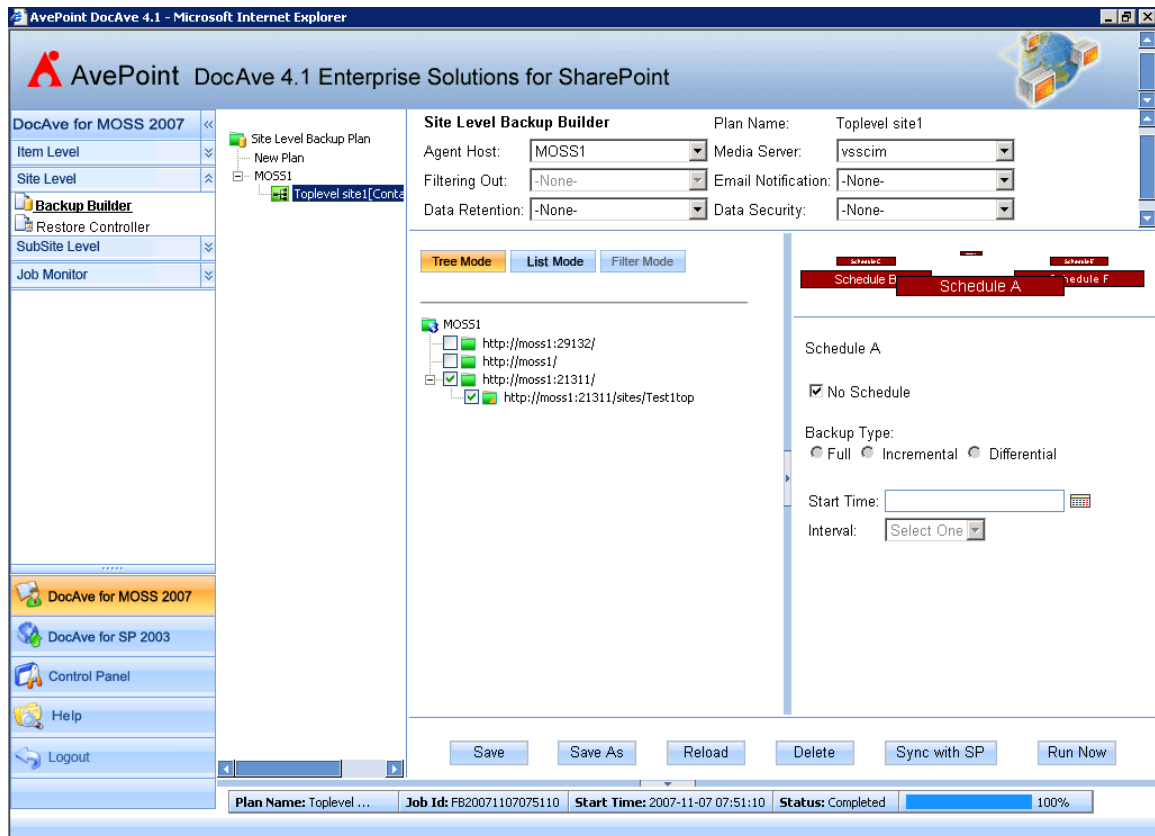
AvePoint DocAve 4.1 - Microsoft Internet Explorer

AvePoint DocAve 4.1 Enterprise Solutions for SharePoint

DocAve for MOSS 2007
Item Level
Site Level
Backup Builder
Restore Controller
SubSite Level
Job Monitor

Site Level Backup Plan
New Plan
MOSS1
Toplevel site1[Conta

Site Level Backup Builder
Plan Name: Toplevel site1
Agent Host: MOSS1
Media Server: vsscim
Filtering Out: -None-
Email Notification: -None-
Data Retention: -None-
Data Security: -None-

Tree Mode
List Mode
Filter Mode

MOSS1
http://moss1:29132/
http://moss1/
http://moss1:21311/
http://moss1:21311/sites/Test1top

Schedule C
Schedule E
Schedule B
Schedule A
Schedule F

Schedule A

No Schedule

Backup Type:
Full Incremental Differential

Start Time:
Interval: Select One

DocAve for MOSS 2007
DocAve for SP 2003
Control Panel
Help
Logout

Save
Save As
Reload
Delete
Sync with SP
Run Now

Plan Name: Toplevel ...
Job Id: FB20071107075110
Start Time: 2007-11-07 07:51:10
Status: Completed
100%